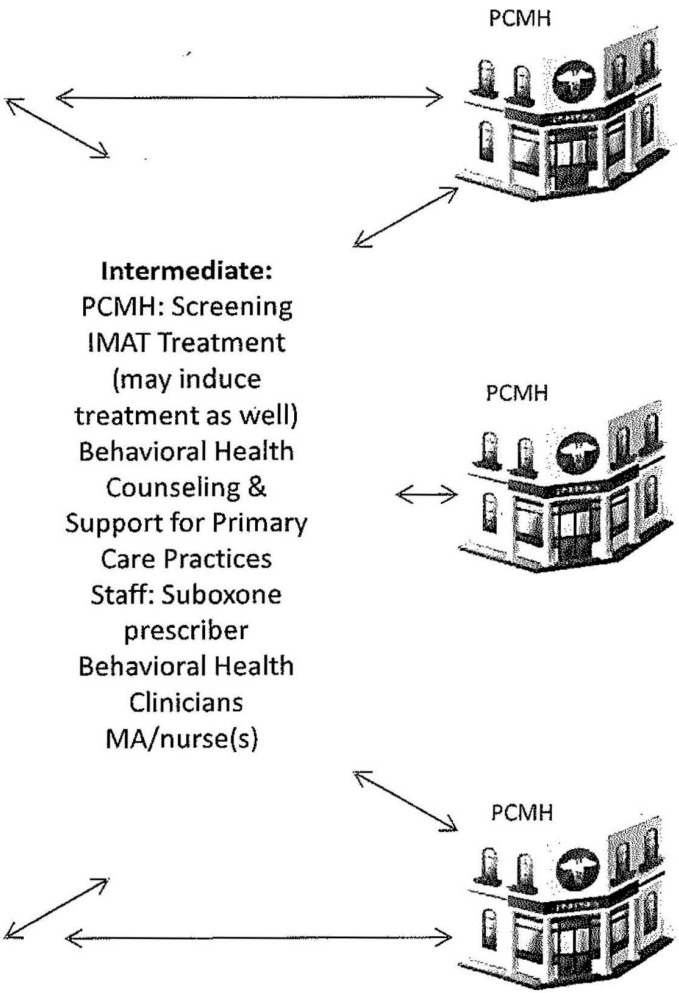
PCMH

Intermediate:
PCMH: Screening
IMAT Treatment
(may induce treatment as well)
Behavioral Health Counseling & Support for Primary Care Practices
Staff: Suboxone prescriber
Behavioral Health Clinicians
MA/nurse(s)

PCMH

PCMH